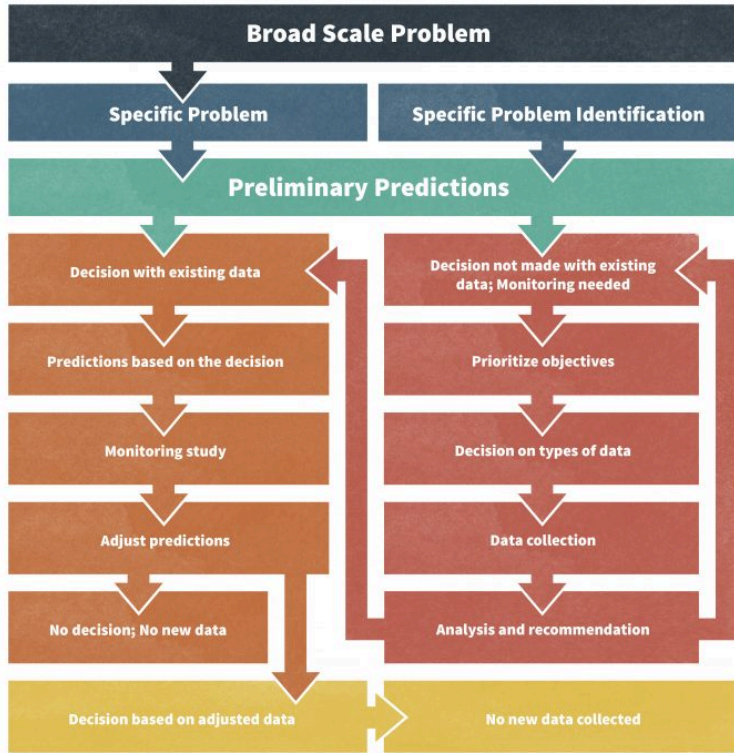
Broad Scale Problem

Specific Problem

Specific Problem Identification

Preliminary Predictions

Decision with existing data

Predictions based on the decision

Monitoring study

Adjust predictions

No decision; No new data

Decision not made with existing data; Monitoring needed

Prioritize objectives

Decision on types of data

Data collection

Analysis and recommendation

Decision based on adjusted data

No new data collected